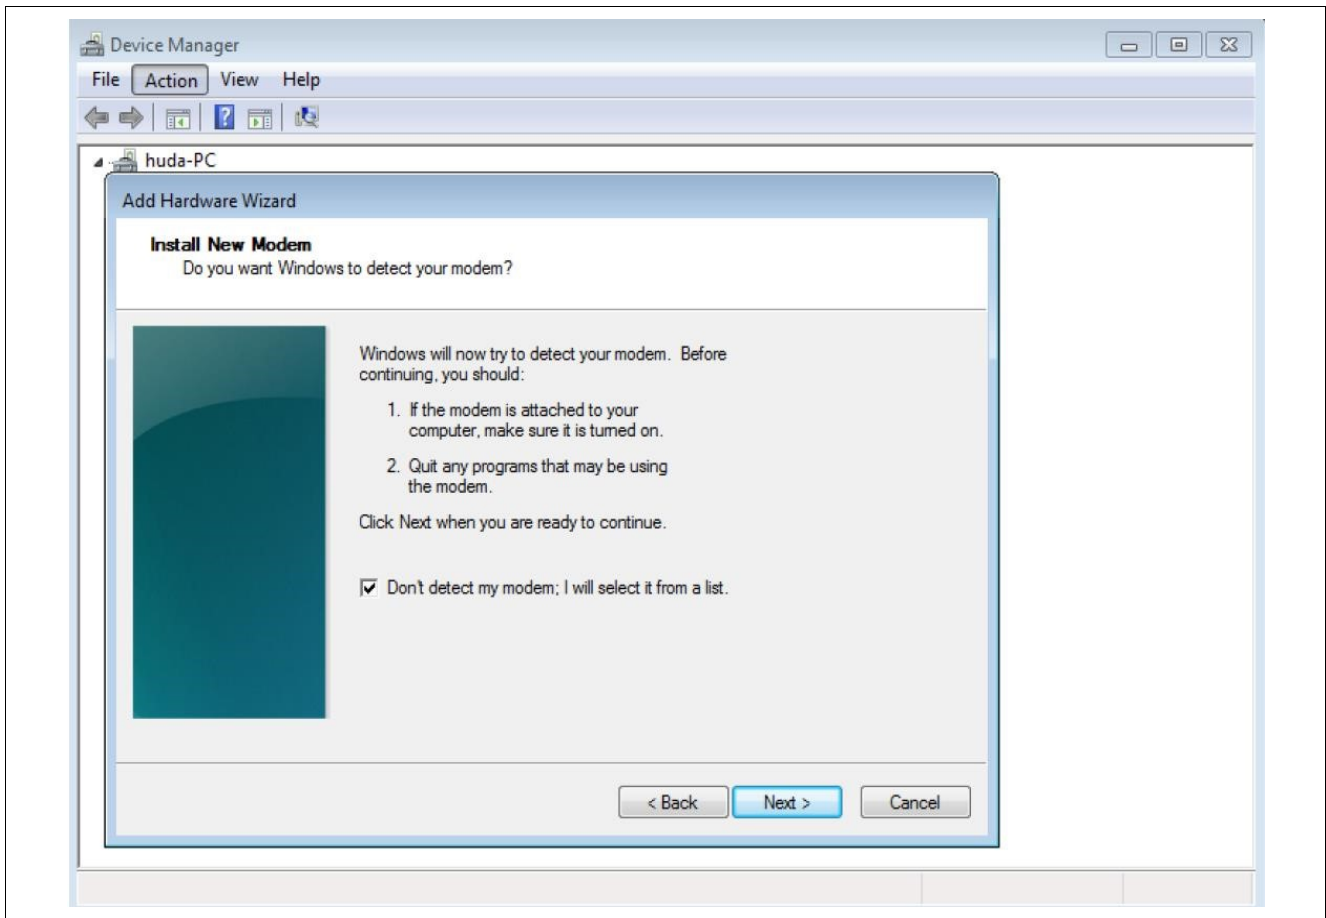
Device Manager

File Action View Help

huda-PC

Add Hardware Wizard

Install New Modem
Do you want Windows to detect your modem?

Windows will now try to detect your modem. Before continuing, you should:

1. If the modem is attached to your computer, make sure it is turned on.

2. Quit any programs that may be using the modem.

Click Next when you are ready to continue.

☑ Don't detect my modem; I will select it from a list.

< Back Next > Cancel